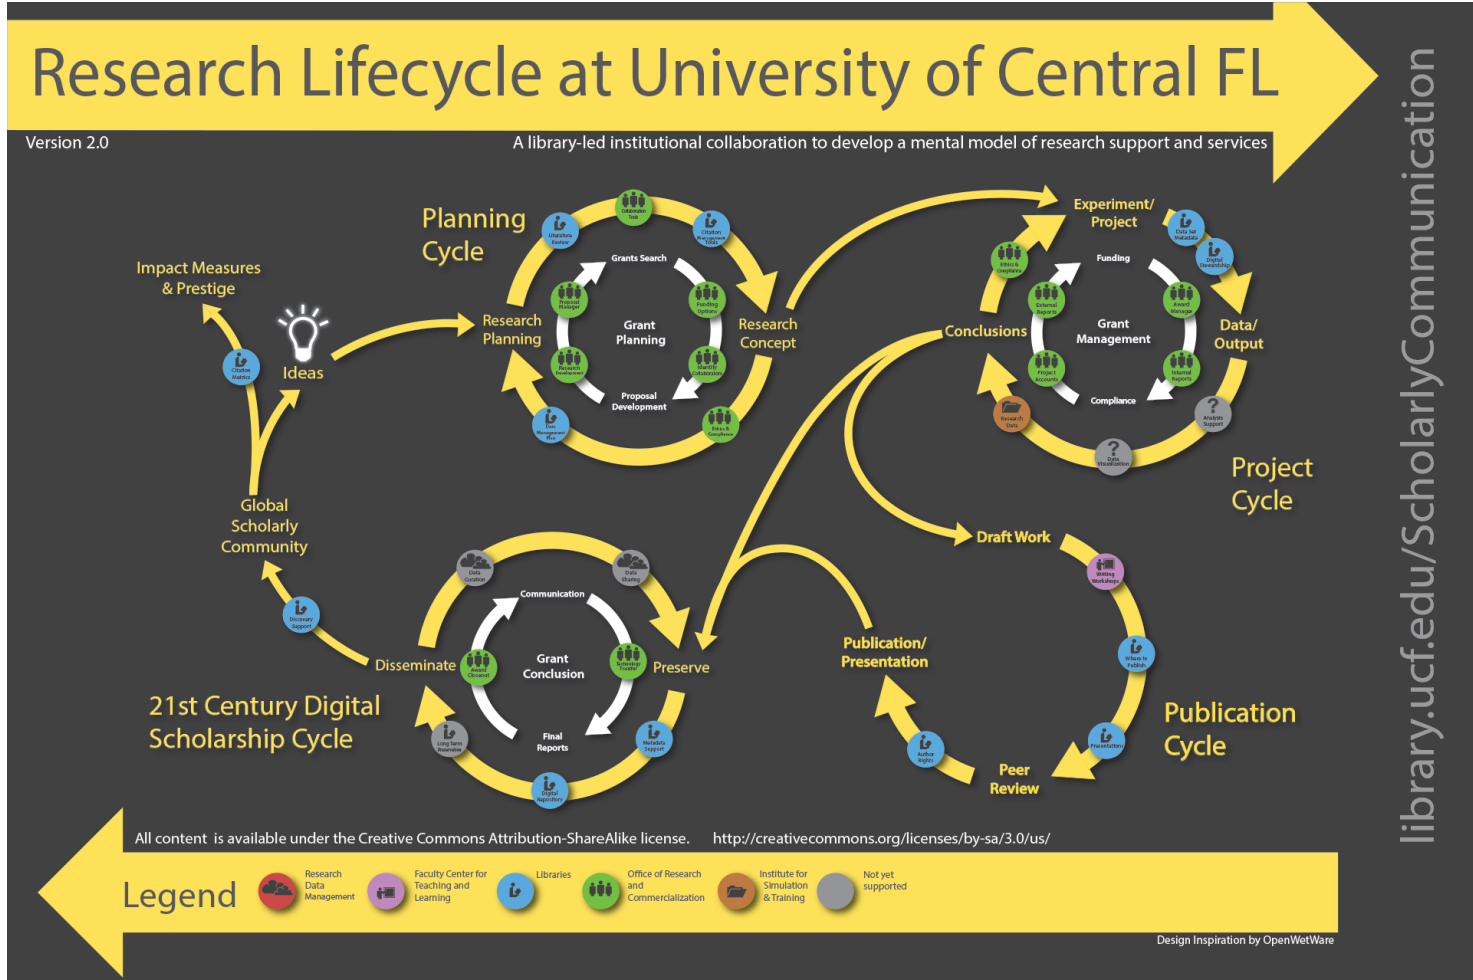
Research Lifecycle at University of Central FL

Version 2.0

A library-led institutional collaboration to develop a mental model of research support and services

library.ucf.edu/ScholarlyCommunication

Planning Cycle

Collaborator Tools
Literature Review
Citation Management Tools
Grants Search
Proposal Manager
Funding Options
Grant Planning
Research Development
Identify Collaborators
Proposal Development
Data Management Plan
Ethics & Compliance

Research Planning
Research Concept

Impact Measures & Prestige
Citation Metrics
Ideas
Global Scholarly Community

Experiment/ Project
Data Set Metadata
Digital Stewardship
Ethics & Compliance
Funding
Award Manager
External Reports
Grant Management
Conclusions
Data/ Output
Project Accounts
Internal Reports
Compliance
Research Data
Analysis Support
Data Visualization

Project Cycle

Draft Work
Writing Workshops
Where to Publish
Presentations
Publication/ Presentation
Author Rights
Peer Review

Publication Cycle

Data Curation
Data Sharing
Communication
Discovery Support
Disseminate
Award Closeout
Grant Conclusion
Technology Transfer
Preserve
Long Term Preservation
Final Reports
Metadata Support
Digital Repository

21st Century Digital Scholarship Cycle

All content is available under the Creative Commons Attribution-ShareAlike license. http://creativecommons.org/licenses/by-sa/3.0/us/

Legend
Research Data Management
Faculty Center for Teaching and Learning
Libraries
Office of Research and Commercialization
Institute for Simulation & Training
Not yet supported

Design Inspiration by OpenWetWare